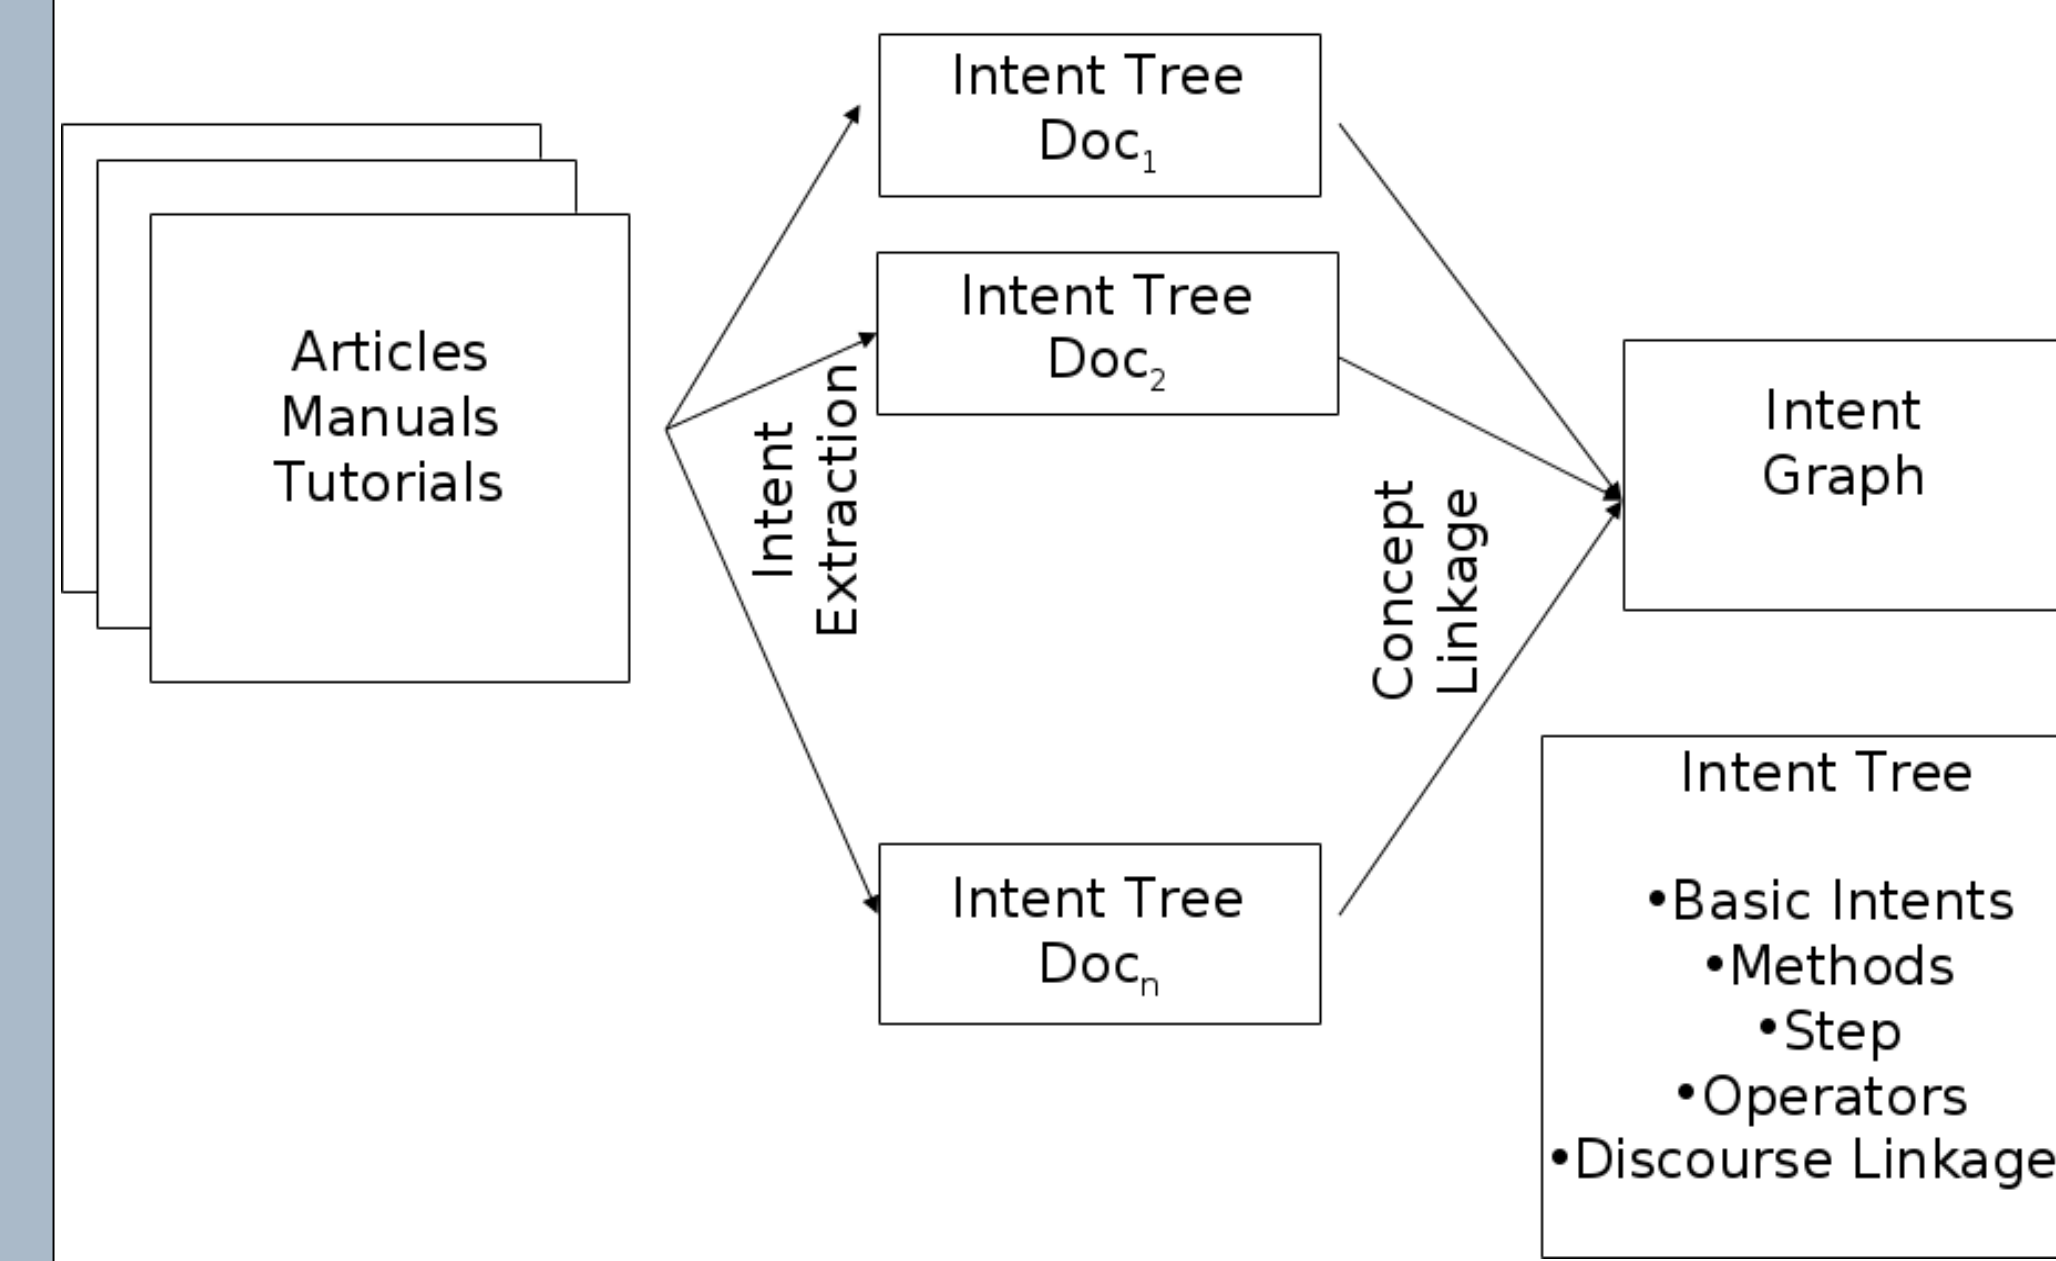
Articles
Manuals
Tutorials

Intent
Extraction

Intent Tree
Doc$_1$

Intent Tree
Doc$_2$

Intent Tree
Doc$_n$

Concept
Linkage

Intent
Graph

Intent Tree

•Basic Intents
•Methods
•Step
•Operators
•Discourse Linkage